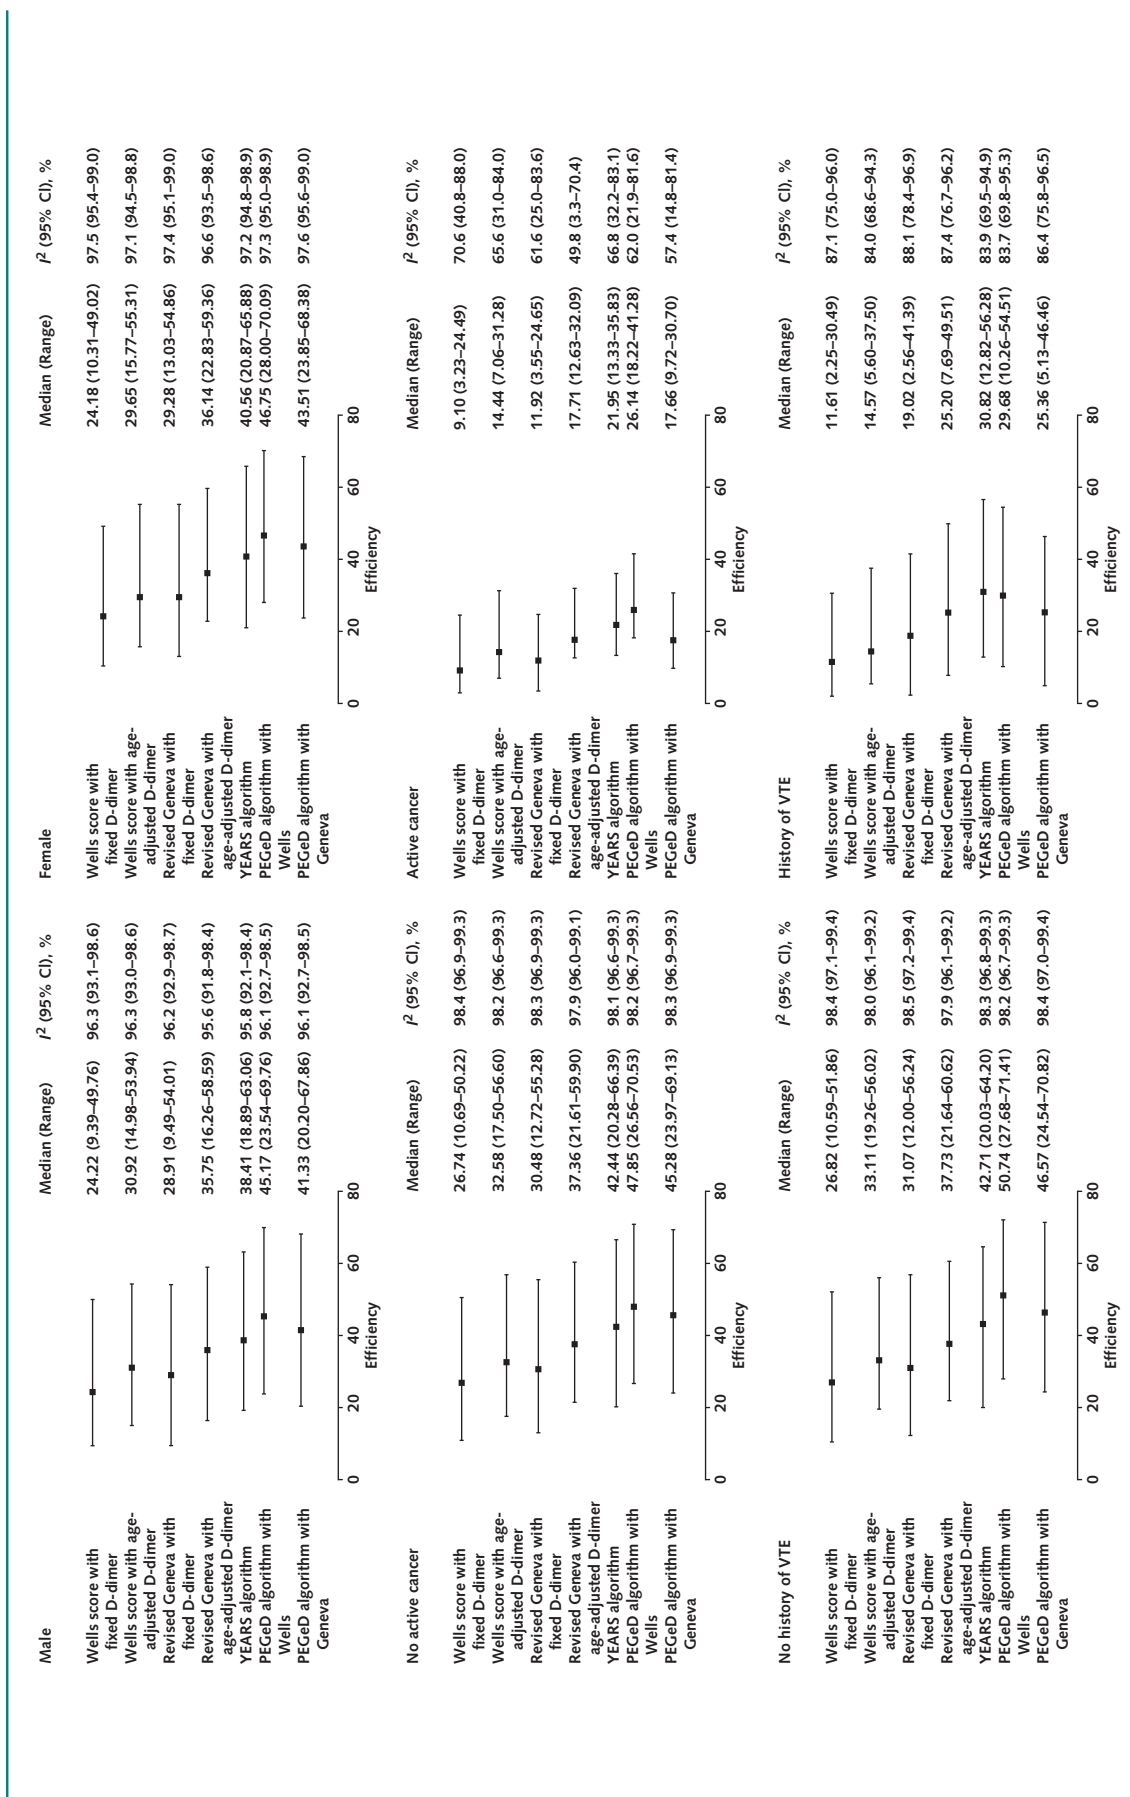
Male

| | Median (Range) | $I^2$ (95% CI), % |
|---|---|---|
| Wells score with fixed D-dimer | 24.22 (9.39–49.76) | 96.3 (93.1–98.6) |
| Wells score with age-adjusted D-dimer | 30.92 (14.98–53.94) | 96.3 (93.0–98.6) |
| Revised Geneva with fixed D-dimer | 28.91 (9.49–54.01) | 96.2 (92.9–98.7) |
| Revised Geneva with age-adjusted D-dimer | 35.75 (16.26–58.59) | 95.6 (91.8–98.4) |
| YEARS algorithm | 38.41 (18.89–63.06) | 95.8 (92.1–98.4) |
| PEGeD algorithm with Wells | 45.17 (23.54–69.76) | 96.1 (92.7–98.5) |
| PEGeD algorithm with Geneva | 41.33 (20.20–67.86) | 96.1 (92.7–98.5) |

0 20 40 60 80
Efficiency

Female

| | Median (Range) | $I^2$ (95% CI), % |
|---|---|---|
| Wells score with fixed D-dimer | 24.18 (10.31–49.02) | 97.5 (95.4–99.0) |
| Wells score with age-adjusted D-dimer | 29.65 (15.77–55.31) | 97.1 (94.5–98.8) |
| Revised Geneva with fixed D-dimer | 29.28 (13.03–54.86) | 97.4 (95.1–99.0) |
| Revised Geneva with age-adjusted D-dimer | 36.14 (22.83–59.36) | 96.6 (93.5–98.6) |
| YEARS algorithm | 40.56 (20.87–65.88) | 97.2 (94.8–98.9) |
| PEGeD algorithm with Wells | 46.75 (28.00–70.09) | 97.3 (95.0–98.9) |
| PEGeD algorithm with Geneva | 43.51 (23.85–68.38) | 97.6 (95.6–99.0) |

0 20 40 60 80
Efficiency

No active cancer

| | Median (Range) | $I^2$ (95% CI), % |
|---|---|---|
| Wells score with fixed D-dimer | 26.74 (10.69–50.22) | 98.4 (96.9–99.3) |
| Wells score with age-adjusted D-dimer | 32.58 (17.50–56.60) | 98.2 (96.6–99.3) |
| Revised Geneva with fixed D-dimer | 30.48 (12.72–55.28) | 98.3 (96.9–99.3) |
| Revised Geneva with age-adjusted D-dimer | 37.36 (21.61–59.90) | 97.9 (96.0–99.1) |
| YEARS algorithm | 42.44 (20.28–66.39) | 98.1 (96.6–99.3) |
| PEGeD algorithm with Wells | 47.85 (26.56–70.53) | 98.2 (96.7–99.3) |
| PEGeD algorithm with Geneva | 45.28 (23.97–69.13) | 98.3 (96.9–99.3) |

0 20 40 60 80
Efficiency

Active cancer

| | Median (Range) | $I^2$ (95% CI), % |
|---|---|---|
| Wells score with fixed D-dimer | 9.10 (3.23–24.49) | 70.6 (40.8–88.0) |
| Wells score with age-adjusted D-dimer | 14.44 (7.06–31.28) | 65.6 (31.0–84.0) |
| Revised Geneva with fixed D-dimer | 11.92 (3.55–24.65) | 61.6 (25.0–83.6) |
| Revised Geneva with age-adjusted D-dimer | 17.71 (12.63–32.09) | 49.8 (3.3–70.4) |
| YEARS algorithm | 21.95 (13.33–35.83) | 66.8 (32.2–83.1) |
| PEGeD algorithm with Wells | 26.14 (18.22–41.28) | 62.0 (21.9–81.6) |
| PEGeD algorithm with Geneva | 17.66 (9.72–30.70) | 57.4 (14.8–81.4) |

0 20 40 60 80
Efficiency

No history of VTE

| | Median (Range) | $I^2$ (95% CI), % |
|---|---|---|
| Wells score with fixed D-dimer | 26.82 (10.59–51.86) | 98.4 (97.1–99.4) |
| Wells score with age-adjusted D-dimer | 33.11 (19.26–56.02) | 98.0 (96.1–99.2) |
| Revised Geneva with fixed D-dimer | 31.07 (12.00–56.24) | 98.5 (97.2–99.4) |
| Revised Geneva with age-adjusted D-dimer | 37.73 (21.64–60.62) | 97.9 (96.1–99.2) |
| YEARS algorithm | 42.71 (20.03–64.20) | 98.3 (96.8–99.3) |
| PEGeD algorithm with Wells | 50.74 (27.68–71.41) | 98.2 (96.7–99.3) |
| PEGeD algorithm with Geneva | 46.57 (24.54–70.82) | 98.4 (97.0–99.4) |

0 20 40 60 80
Efficiency

History of VTE

| | Median (Range) | $I^2$ (95% CI), % |
|---|---|---|
| Wells score with fixed D-dimer | 11.61 (2.25–30.49) | 87.1 (75.0–96.0) |
| Wells score with age-adjusted D-dimer | 14.57 (5.60–37.50) | 84.0 (68.6–94.3) |
| Revised Geneva with fixed D-dimer | 19.02 (2.56–41.39) | 88.1 (78.4–96.9) |
| Revised Geneva with age-adjusted D-dimer | 25.20 (7.69–49.51) | 87.4 (76.7–96.2) |
| YEARS algorithm | 30.82 (12.82–56.28) | 83.9 (69.5–94.9) |
| PEGeD algorithm with Wells | 29.68 (10.26–54.51) | 83.7 (69.8–95.3) |
| PEGeD algorithm with Geneva | 25.36 (5.13–46.46) | 86.4 (75.8–96.5) |

0 20 40 60 80
Efficiency